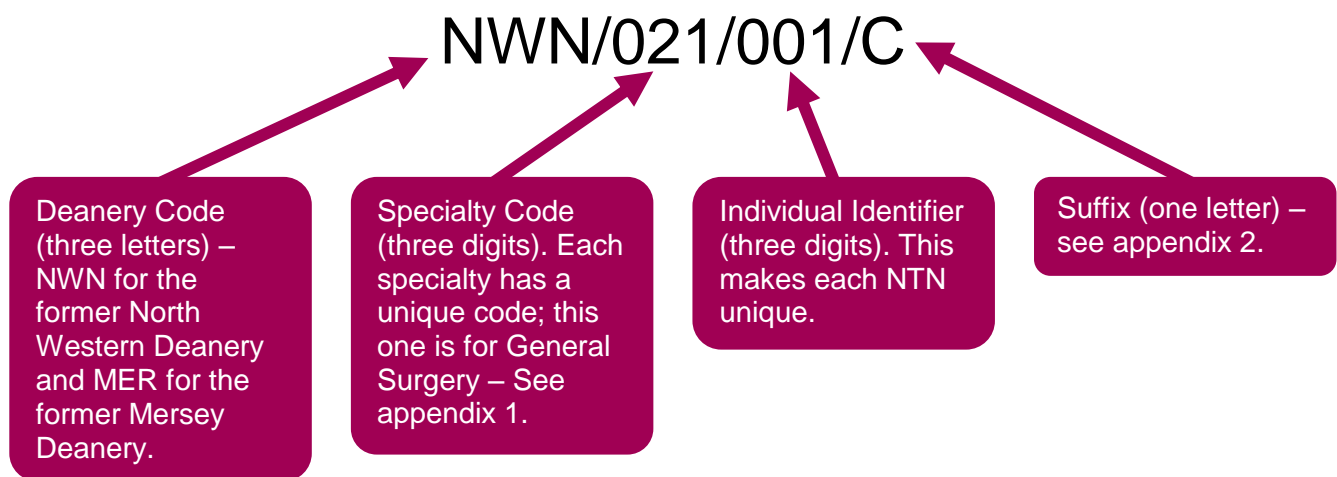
NWN/021/001/C

Deanery Code (three letters) – NWN for the former North Western Deanery and MER for the former Mersey Deanery.

Specialty Code (three digits). Each specialty has a unique code; this one is for General Surgery – See appendix 1.

Individual Identifier (three digits). This makes each NTN unique.

Suffix (one letter) – see appendix 2.